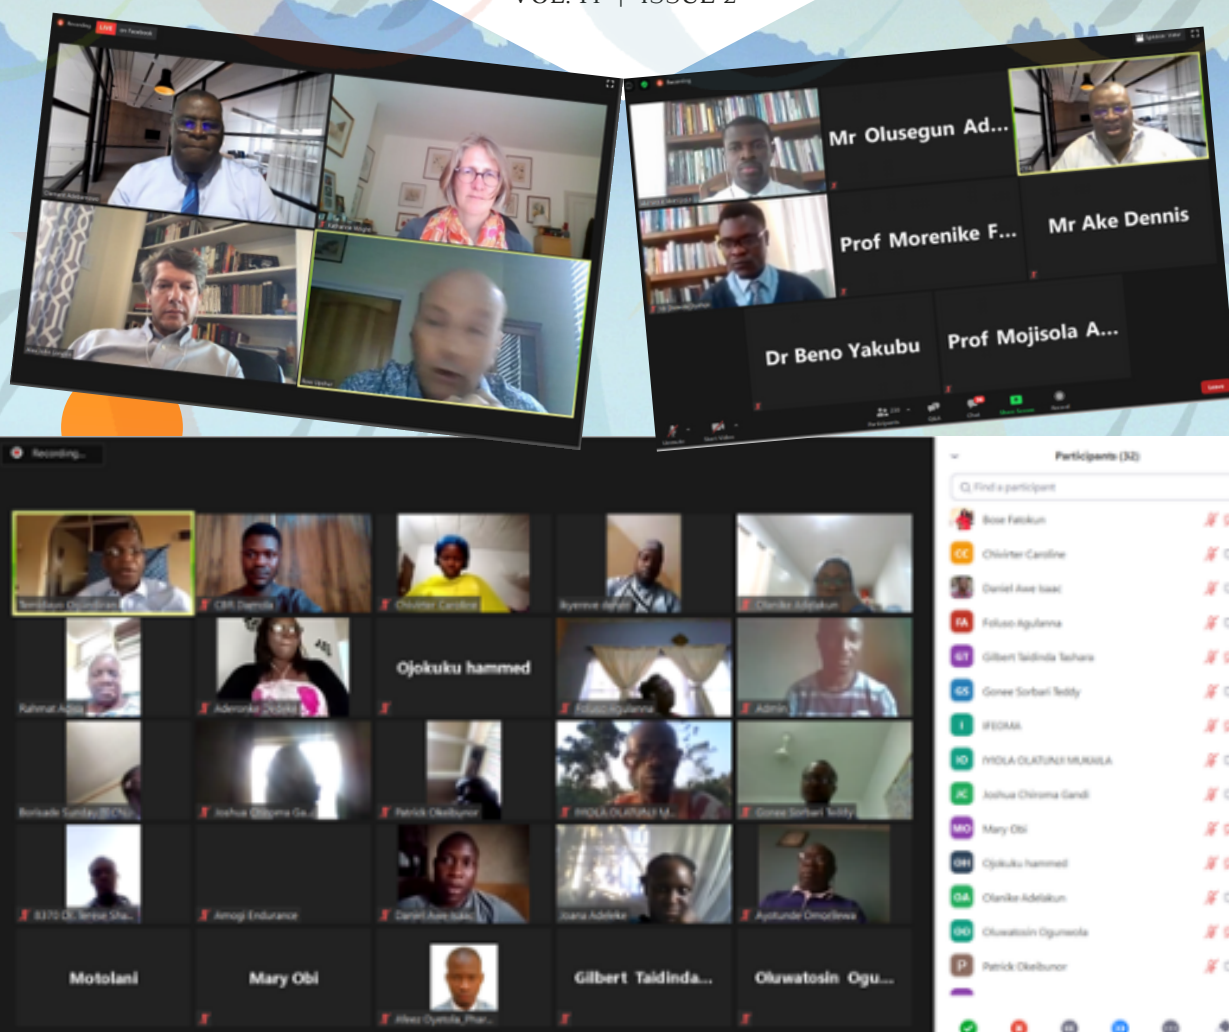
VOL. 11 | ISSUE 2

Recording LIVE on Facebook

Mr Olusegun Ad...

Prof Morenike F...

Mr Ake Dennis

Dr Beno Yakubu

Prof Mojisola A...

Recording...

Ojokuku hammed

Motolani

Mary Obi

Gilbert Taidinda...

Oluwatosin Ogu...

Participants (32)

Find a participant

Bose Fatokun
Chiviter Caroline
Daniel Awe Isaac
Foluso Agulanna
Gilbert Taidinda Tashara
Gonee Sorbari Teddy
IFEOMA
IYIOLA OLATUNJI MUKAILA
Joshua Chiroma Gandi
Mary Obi
Ojokuku hammed
Olanike Adelakun
Oluwatosin Ogunwola
Patrick Okeibunor